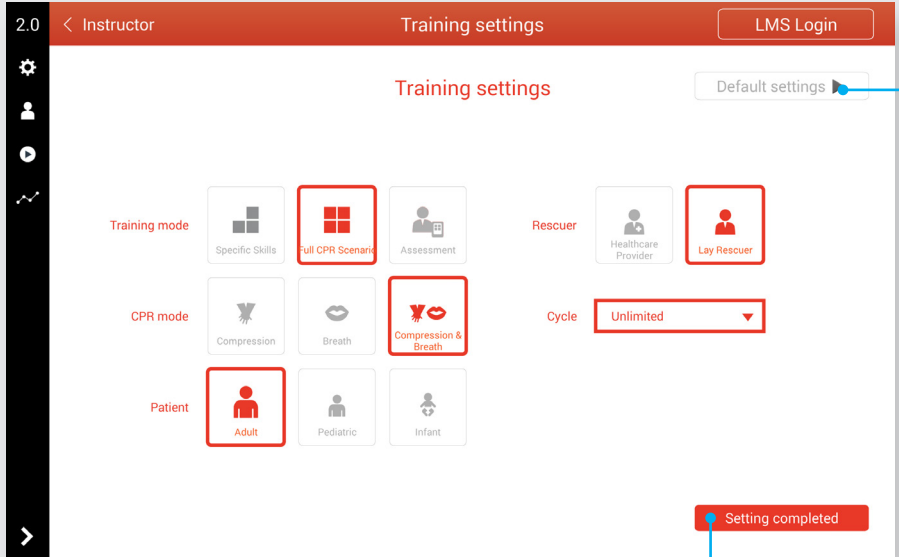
2.0

< Instructor

Training settings

LMS Login

Training settings

Default settings

Training mode

Specific Skills

Full CPR Scenario

Assessment

Rescuer

Healthcare Provider

Lay Rescuer

CPR mode

Compression

Breath

Compression & Breath

Cycle

Unlimited

Patient

Adult

Pediatric

Infant

Setting completed